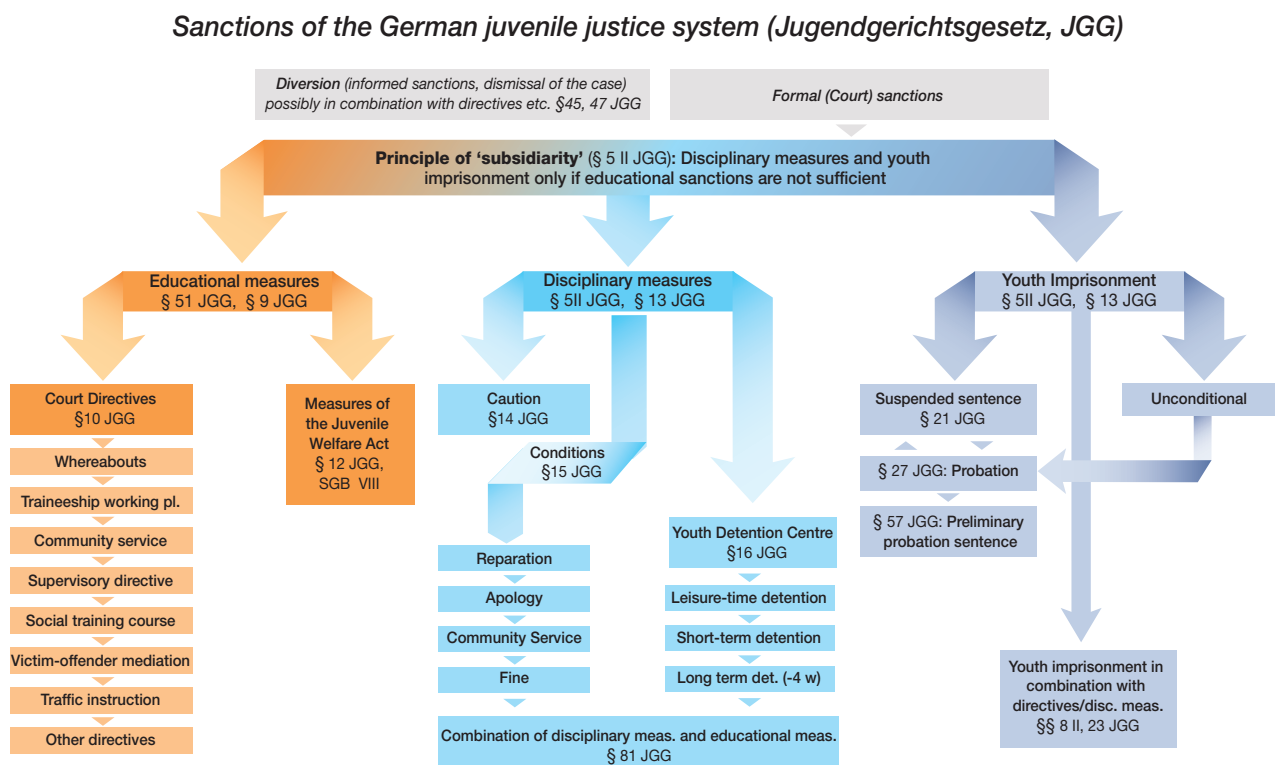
Sanctions of the German juvenile justice system (Jugendgerichtsgesetz, JGG)

Diversion (informed sanctions, dismissal of the case) possibly in combination with directives etc. §45, 47 JGG

Formal (Court) sanctions

Principle of 'subsidiarity' (§ 5 II JGG): Disciplinary measures and youth imprisonment only if educational sanctions are not sufficient

Educational measures
§ 51 JGG, § 9 JGG

Court Directives
§10 JGG

Whereabouts

Traineeship working pl.

Community service

Supervisory directive

Social training course

Victim-offender mediation

Traffic instruction

Other directives

Measures of the Juvenile Welfare Act
§ 12 JGG, SGB VIII

Disciplinary measures
§ 5II JGG, § 13 JGG

Caution
§14 JGG

Conditions
§15 JGG

Reparation

Apology

Community Service

Fine

Youth Detention Centre
§16 JGG

Leisure-time detention

Short-term detention

Long term det. (-4 w)

Combination of disciplinary meas. and educational meas.
§ 81 JGG

Youth Imprisonment
§ 5II JGG, § 13 JGG

Suspended sentence
§ 21 JGG

Unconditional

§ 27 JGG: Probation

§ 57 JGG: Preliminary probation sentence

Youth imprisonment in combination with directives/disc. meas.
§§ 8 II, 23 JGG